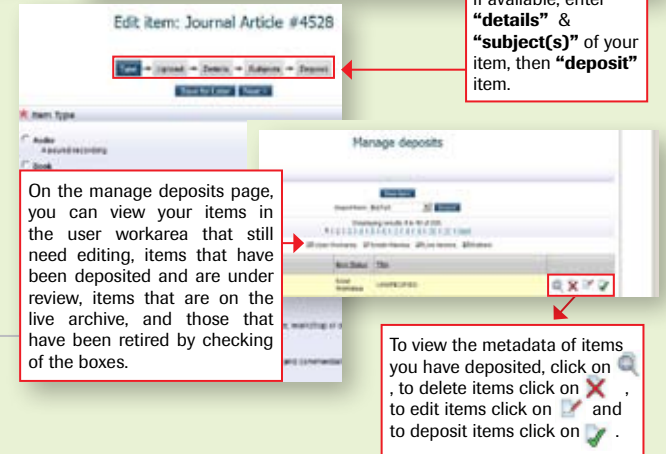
Edit item: Journal Article #4528

Type → Upload → Details → Subjects → Deposit

Save for Later Next

Item Type

Audio
A sound recording

Book

If available, enter **"details"** & **"subject(s)"** of your item, then **"deposit"** item.

Manage deposits

On the manage deposits page, you can view your items in the user workarea that still need editing, items that have been deposited and are under review, items that are on the live archive, and those that have been retired by checking of the boxes.

User Workarea Under Review Live Archive Retired

Item Status Title

User Workarea UNSPECIFIED

To view the metadata of items you have deposited, click on , to delete items click on , to edit items click on and to deposit items click on .